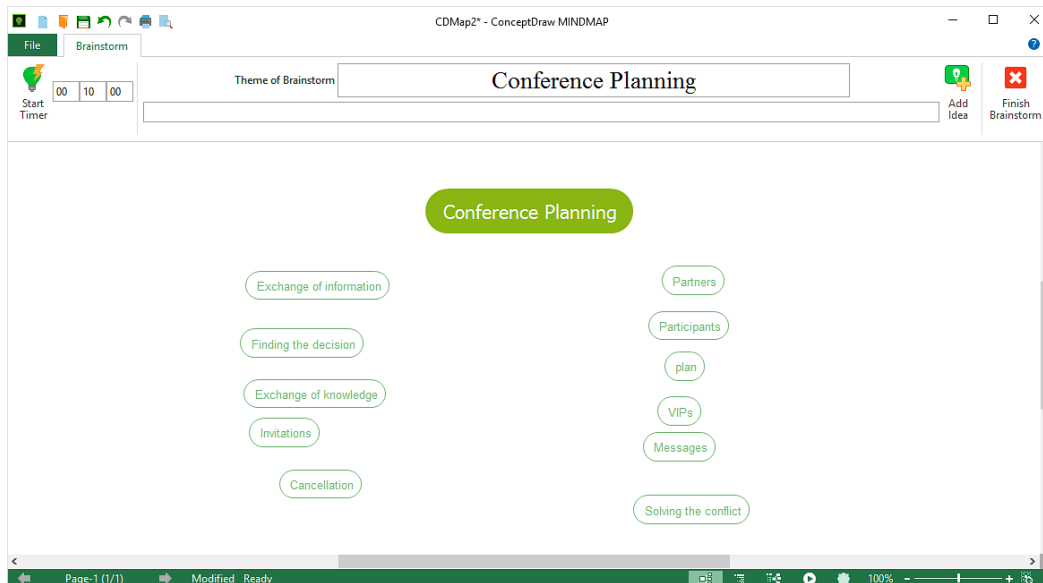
CDMap2* - ConceptDraw MINDMAP

File
Brainstorm

Start Timer
00 10 00

Theme of Brainstorm
Conference Planning

Add Idea
Finish Brainstorm

Conference Planning

Exchange of information
Finding the decision
Exchange of knowledge
Invitations
Cancellation

Partners
Participants
plan
VIPs
Messages
Solving the conflict

Page-1 (1/1)
Modified Ready
100%